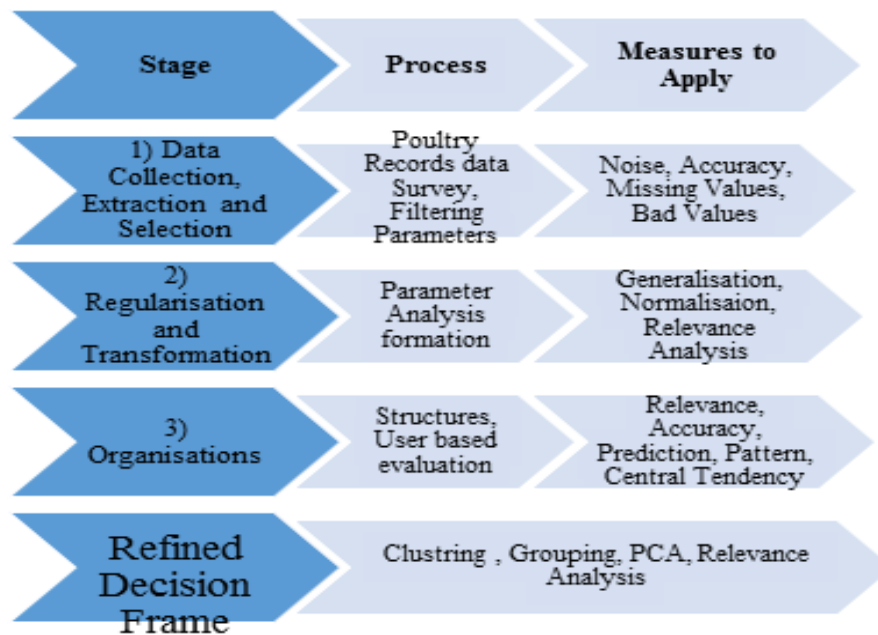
Stage

Process

Measures to Apply

1) Data Collection, Extraction and Selection

Poultry Records data Survey, Filtering Parameters

Noise, Accuracy, Missing Values, Bad Values

2) Regularisation and Transformation

Parameter Analysis formation

Generalisation, Normalisaion, Relevance Analysis

3) Organisations

Structures, User based evaluation

Relevance, Accuracy, Prediction, Pattern, Central Tendency

Refined Decision Frame

Clustring , Grouping, PCA, Relevance Analysis